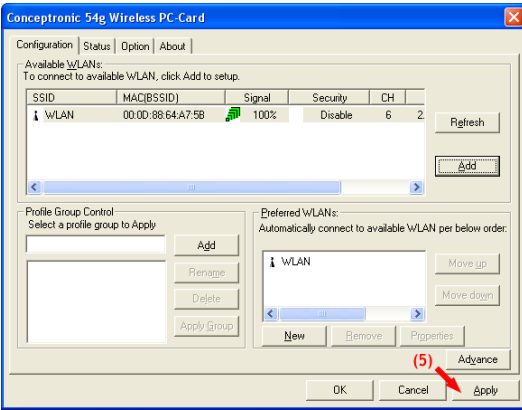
Conceptronic 54g Wireless PC-Card

Configuration | Status | Option | About

Available WLANs:
To connect to available WLAN, click Add to setup.

| SSID | MAC(BSSID) | Signal | Security | CH | |
|---|---|---|---|---|---|
| WLAN | 00:0D:88:64:A7:5B | 100% | Disable | 6 | 2. |

Refresh

Add

Profile Group Control
Select a profile group to Apply

Add
Rename
Delete
Apply Group

Preferred WLANs:
Automatically connect to available WLAN per below order.

WLAN

Move up
Move down

New
Remove
Properties

Advance

(5)

OK
Cancel
Apply